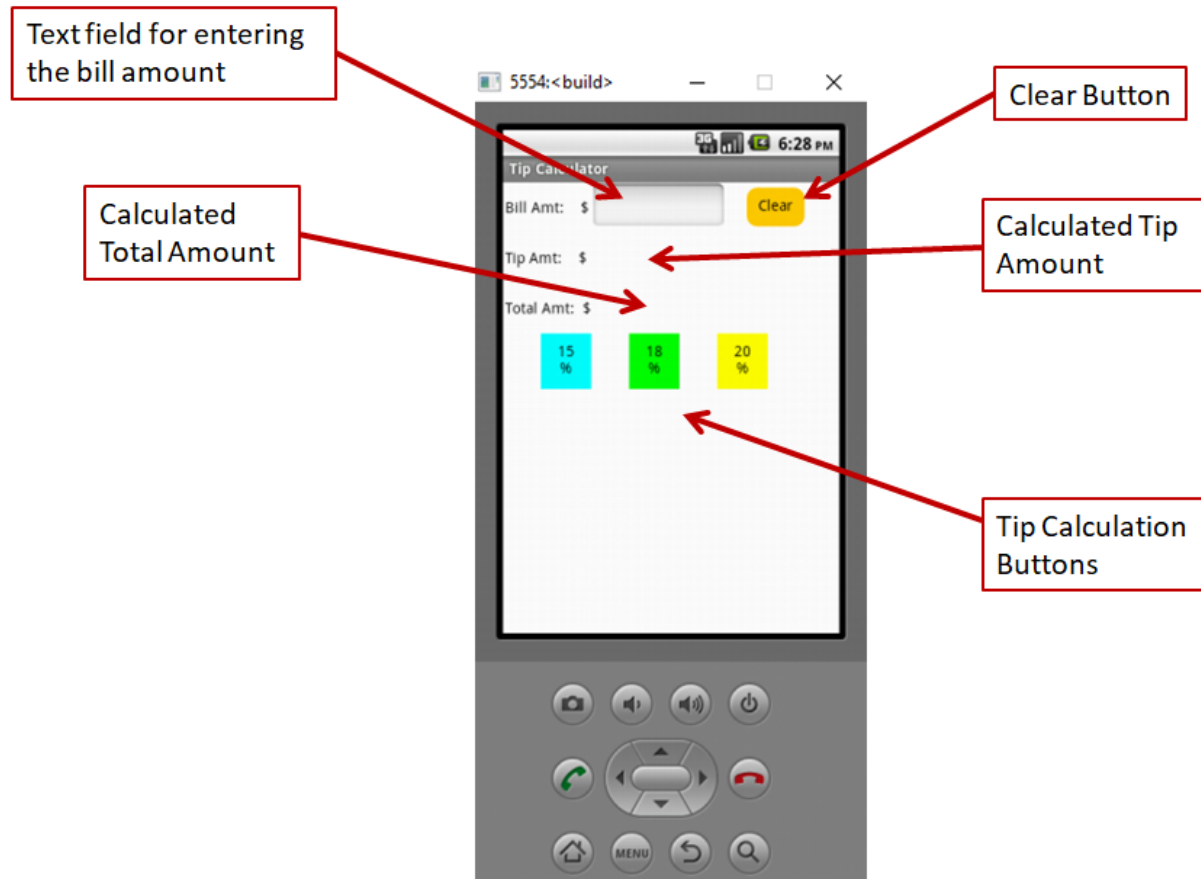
Text field for entering the bill amount

5554:<build>

Clear Button

3G 6:28 PM

Tip Calculator

Calculated Total Amount

Bill Amt: $

Clear

Calculated Tip Amount

Tip Amt: $

Total Amt: $

15 %

18 %

20 %

Tip Calculation Buttons

MENU